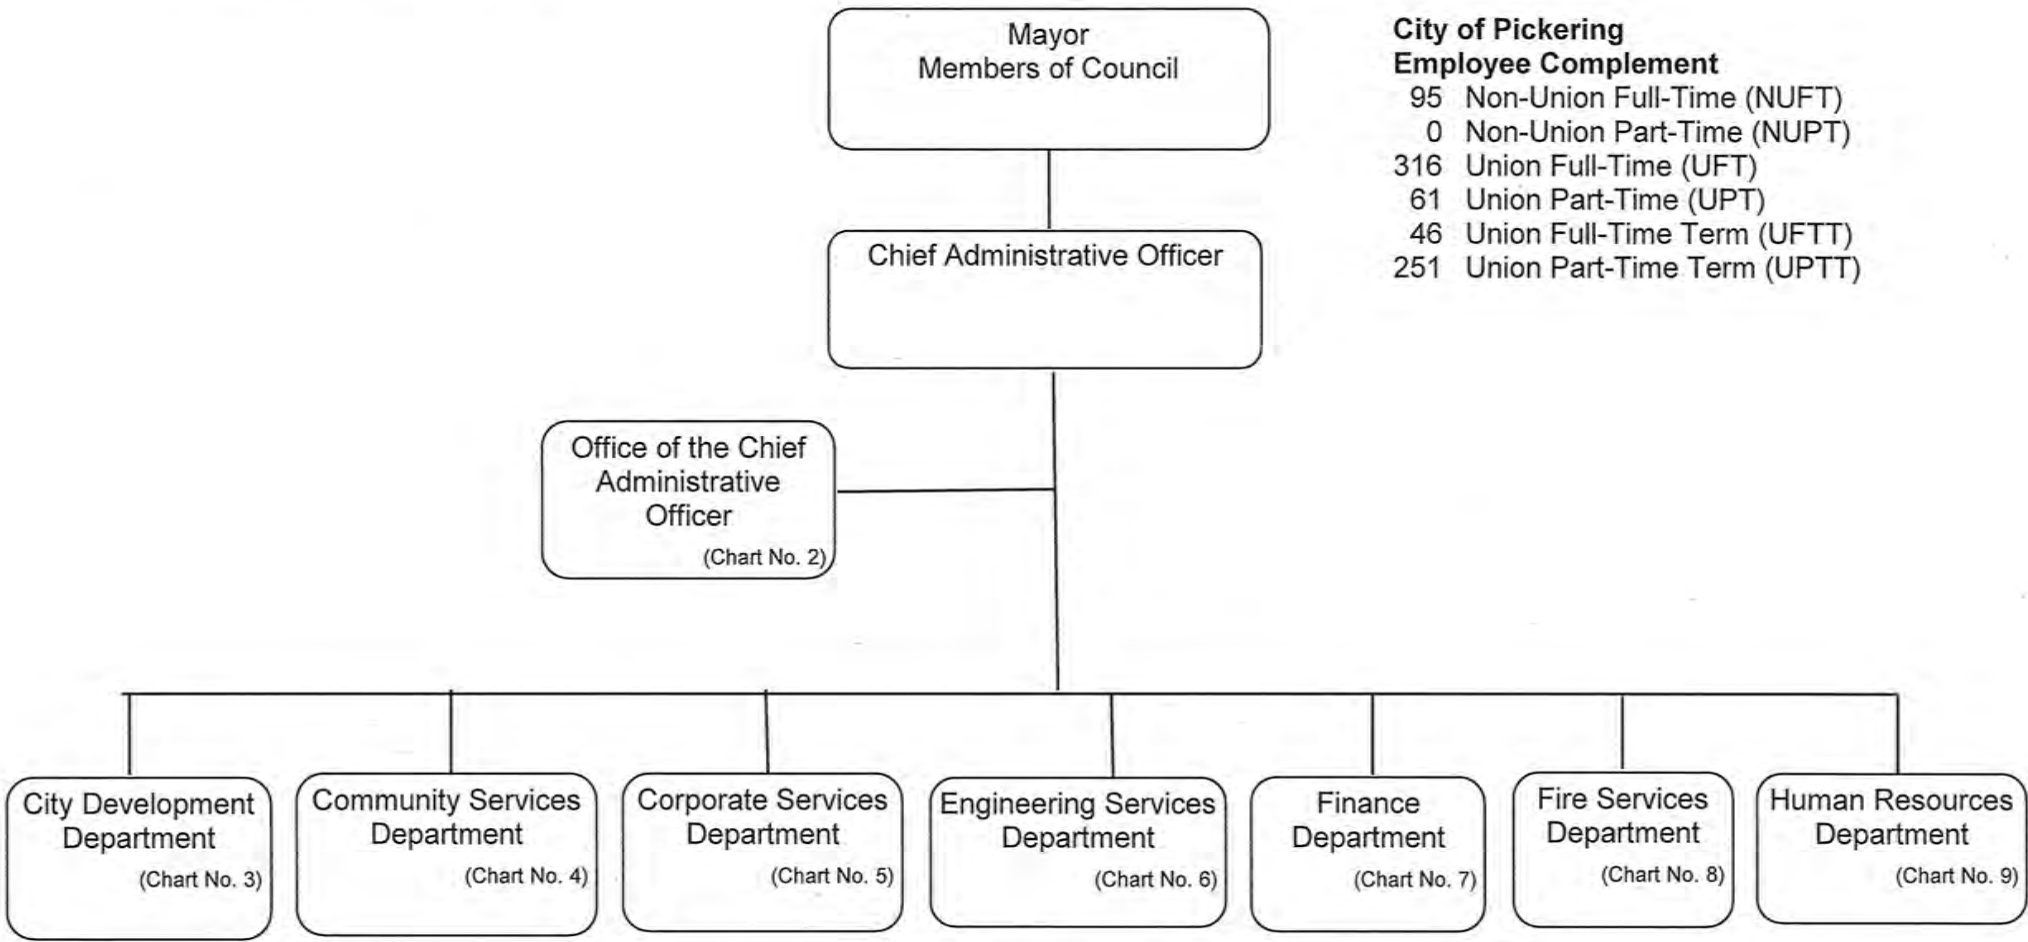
Mayor
Members of Council

City of Pickering
Employee Complement
95 Non-Union Full-Time (NUFT)
0 Non-Union Part-Time (NUPT)
316 Union Full-Time (UFT)
61 Union Part-Time (UPT)
46 Union Full-Time Term (UFTT)
251 Union Part-Time Term (UPTT)

Chief Administrative Officer

Office of the Chief Administrative Officer
(Chart No. 2)

City Development Department
(Chart No. 3)

Community Services Department
(Chart No. 4)

Corporate Services Department
(Chart No. 5)

Engineering Services Department
(Chart No. 6)

Finance Department
(Chart No. 7)

Fire Services Department
(Chart No. 8)

Human Resources Department
(Chart No. 9)